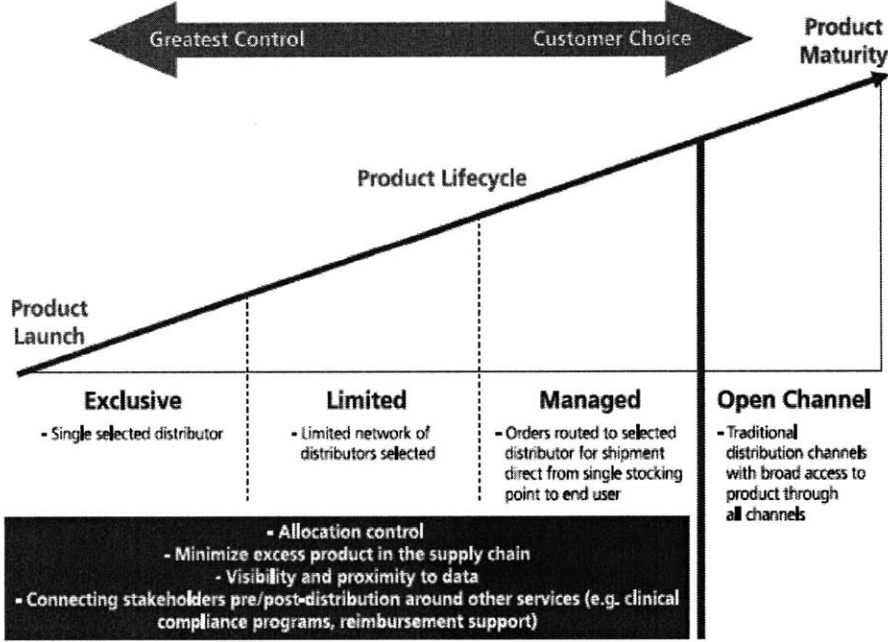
Greatest Control

Customer Choice

Product Maturity

Product Lifecycle

Product Launch

Exclusive
- Single selected distributor

Limited
- Limited network of distributors selected

Managed
- Orders routed to selected distributor for shipment direct from single stocking point to end user

Open Channel
- Traditional distribution channels with broad access to product through all channels

- Allocation control
- Minimize excess product in the supply chain
- Visibility and proximity to data
- Connecting stakeholders pre/post-distribution around other services (e.g. clinical compliance programs, reimbursement support)